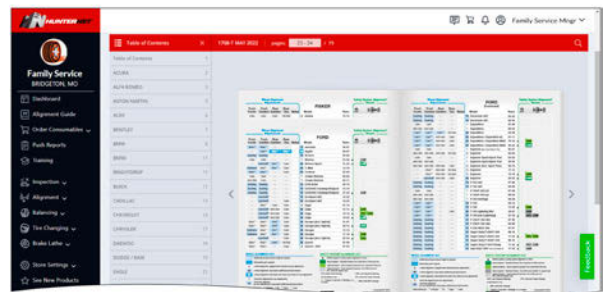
HUNTERNET

Family Service Mngr

Family Service
BRIDGETON, MO

Dashboard
Alignment Guide
Order Consumables
Push Reports
Training
Inspection
Alignment
Balancing
Tire Changing
Brake Lathe
Store Settings
See New Products

Table of Contents
Table of Contents
ACURA
ALFA ROMEO
ASTON MARTIN
AUDI
BENTLEY
BMW
BMW
BRIGHTDROP
BUICK
CADILLAC
CHEVROLET
CHRYSLER
DAEWOO
DODGE / RAM
EAGLE

17th MAY 2022 pages: 23 - 24 / 91

FISKER
FORD
FORD

Feedback